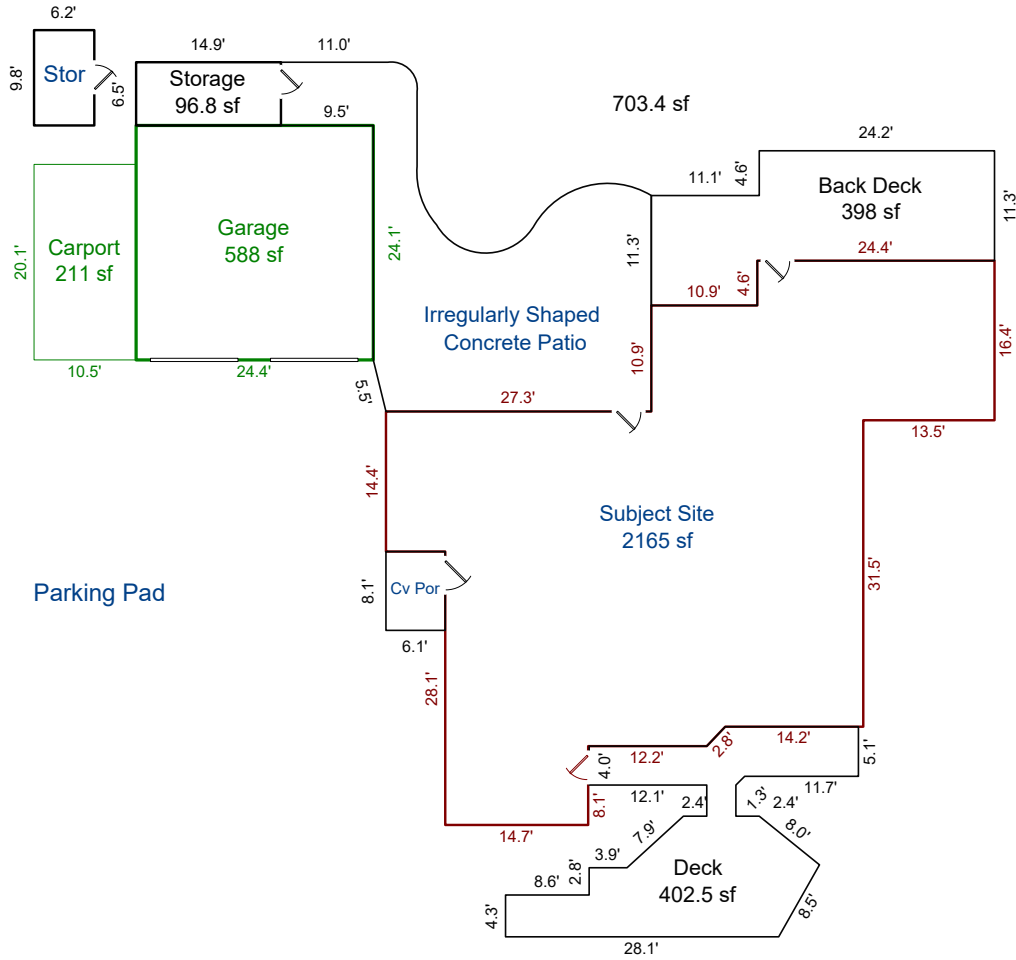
6.2'
9.8'
Stor
6.5'
14.9'
11.0'
Storage
96.8 sf
9.5'
703.4 sf
24.2'
Back Deck
398 sf
11.1'
4.6'
11.3'
Carport
211 sf
20.1'
Garage
588 sf
24.1'
11.3'
24.4'
10.9'
4.6'
Irregularly Shaped
Concrete Patio
10.9'
16.4'
10.5'
24.4'
5.5'
27.3'
13.5'
14.4'
Subject Site
2165 sf
31.5'
8.1'
Cv Por
Parking Pad
6.1'
28.1'
4.0'
12.2'
2.8'
14.2'
5.1'
11.7'
8.1'
12.1'
2.4'
1.3'
2.4'
14.7'
7.9'
8.0'
3.9'
Deck
402.5 sf
8.6'
2.8'
8.5'
4.3'
28.1'